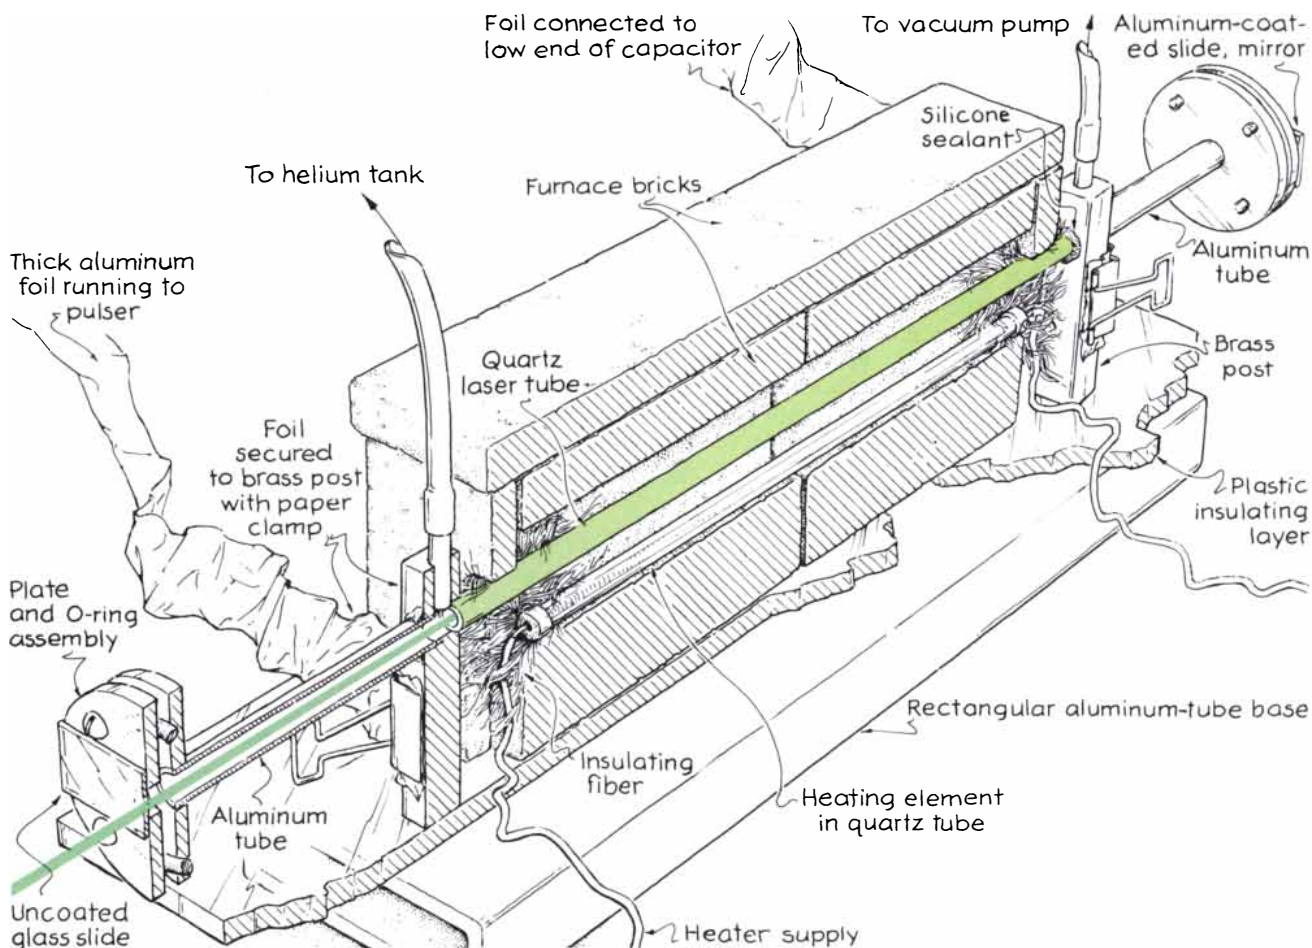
Foil connected to low end of capacitor

To vacuum pump

Aluminum-coated slide, mirror

Silicone sealant

To helium tank

Furnace bricks

Thick aluminum foil running to pulser

Aluminum tube

Brass post

Quartz laser tube

Foil secured to brass post with paper clamp

Plastic insulating layer

Plate and O-ring assembly

Rectangular aluminum-tube base

Insulating fiber

Aluminum tube

Heating element in quartz tube

Uncoated glass slide

Heater supply